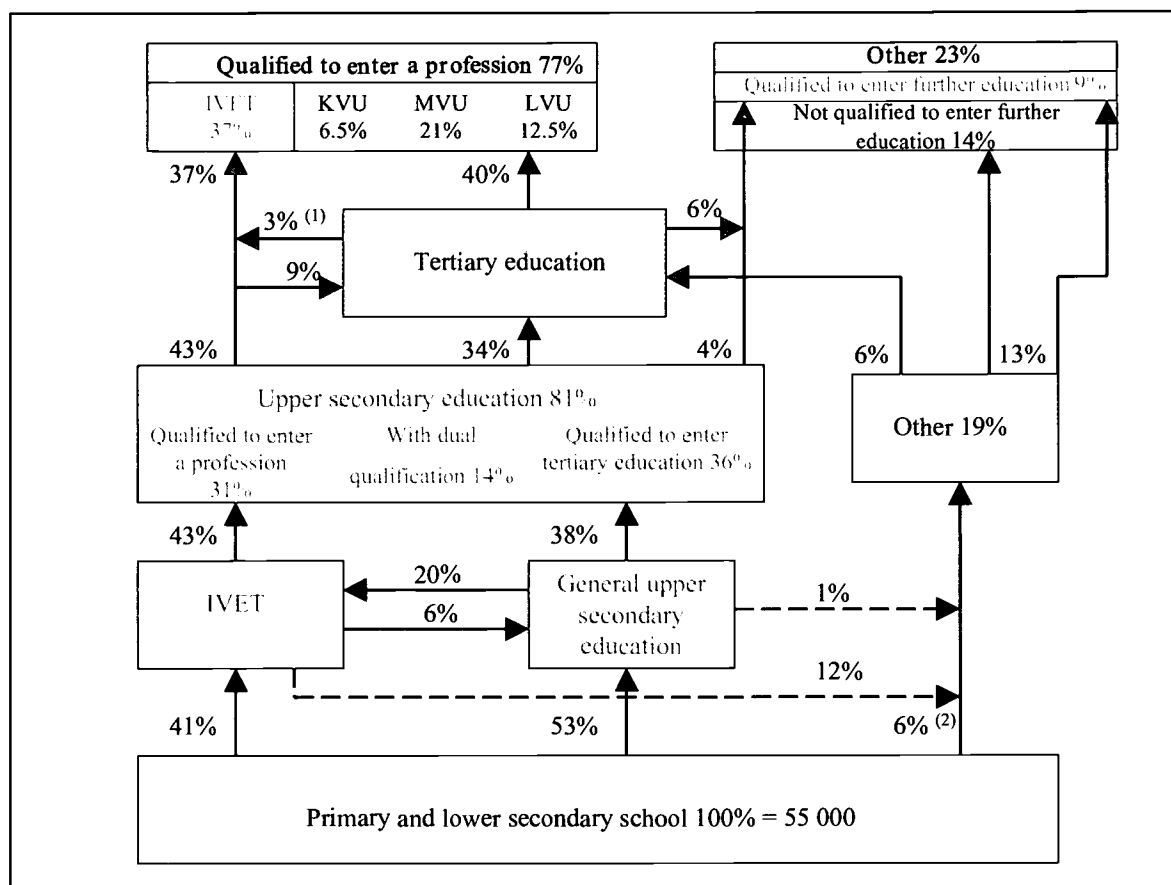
Qualified to enter a profession 77%

| IVET 37% | KVU 6.5% | MVU 21% | LVU 12.5% |

Other 23%

Qualified to enter further education 9%

Not qualified to enter further education 14%

37%

40%

3% $^{(1)}$

6%

Tertiary education

9%

43%

34%

4%

6%

13%

Upper secondary education 81%

Qualified to enter a profession 31%

With dual qualification 14%

Qualified to enter tertiary education 36%

Other 19%

43%

38%

IVET

20%

6%

General upper secondary education

1%

12%

41%

53%

6% $^{(2)}$

Primary and lower secondary school 100% = 55 000